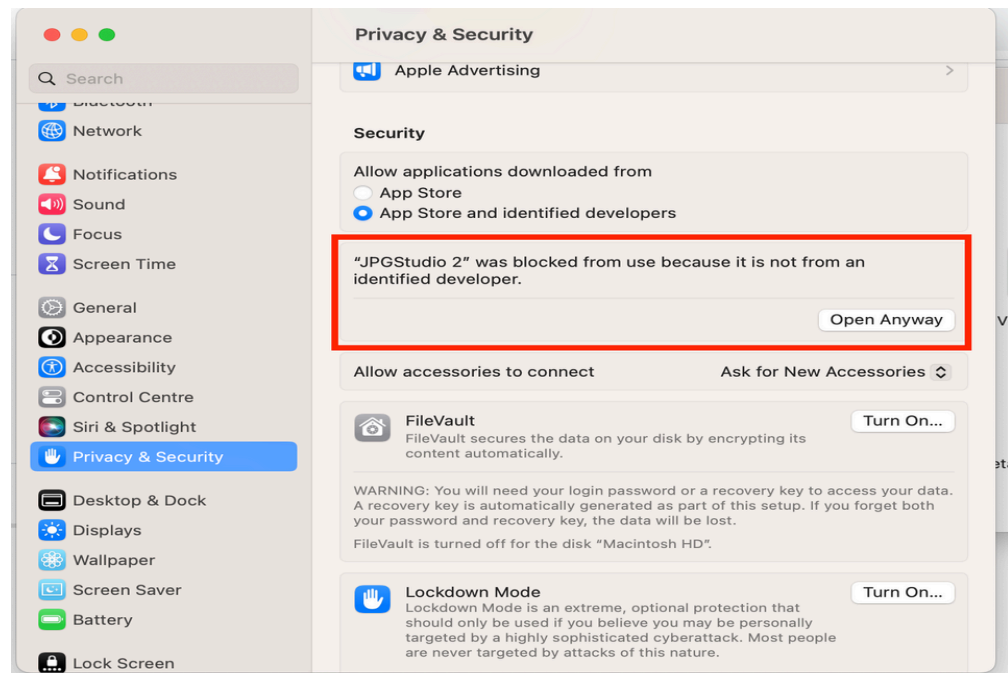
Search

Bluetooth

Network

Notifications

Sound

Focus

Screen Time

General

Appearance

Accessibility

Control Centre

Siri & Spotlight

Privacy & Security

Desktop & Dock

Displays

Wallpaper

Screen Saver

Battery

Lock Screen

Privacy & Security

Apple Advertising

Security

Allow applications downloaded from

App Store

App Store and identified developers

"JPGStudio 2" was blocked from use because it is not from an identified developer.

Open Anyway

Allow accessories to connect

Ask for New Accessories

FileVault

FileVault secures the data on your disk by encrypting its content automatically.

Turn On...

WARNING: You will need your login password or a recovery key to access your data. A recovery key is automatically generated as part of this setup. If you forget both your password and recovery key, the data will be lost.

FileVault is turned off for the disk "Macintosh HD".

Lockdown Mode

Lockdown Mode is an extreme, optional protection that should only be used if you believe you may be personally targeted by a highly sophisticated cyberattack. Most people are never targeted by attacks of this nature.

Turn On...